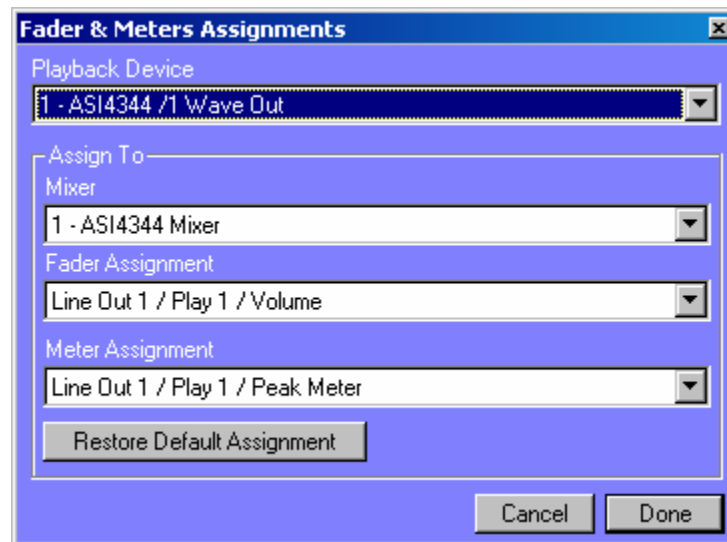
Fader & Meters Assignments

Playback Device

1 - ASI4344 /1 Wave Out

Assign To

Mixer

1 - ASI4344 Mixer

Fader Assignment

Line Out 1 / Play 1 / Volume

Meter Assignment

Line Out 1 / Play 1 / Peak Meter

Restore Default Assignment

Cancel

Done